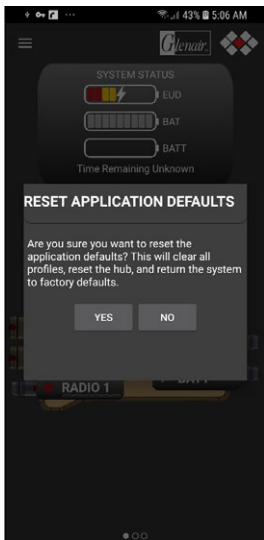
43% 5:06 AM

Glenair.

SYSTEM STATUS

EUD

BAT

BATT

Time Remaining Unknown

RESET APPLICATION DEFAULTS

Are you sure you want to reset the application defaults? This will clear all profiles, reset the hub, and return the system to factory defaults.

YES

NO

RADIO 1

BATT